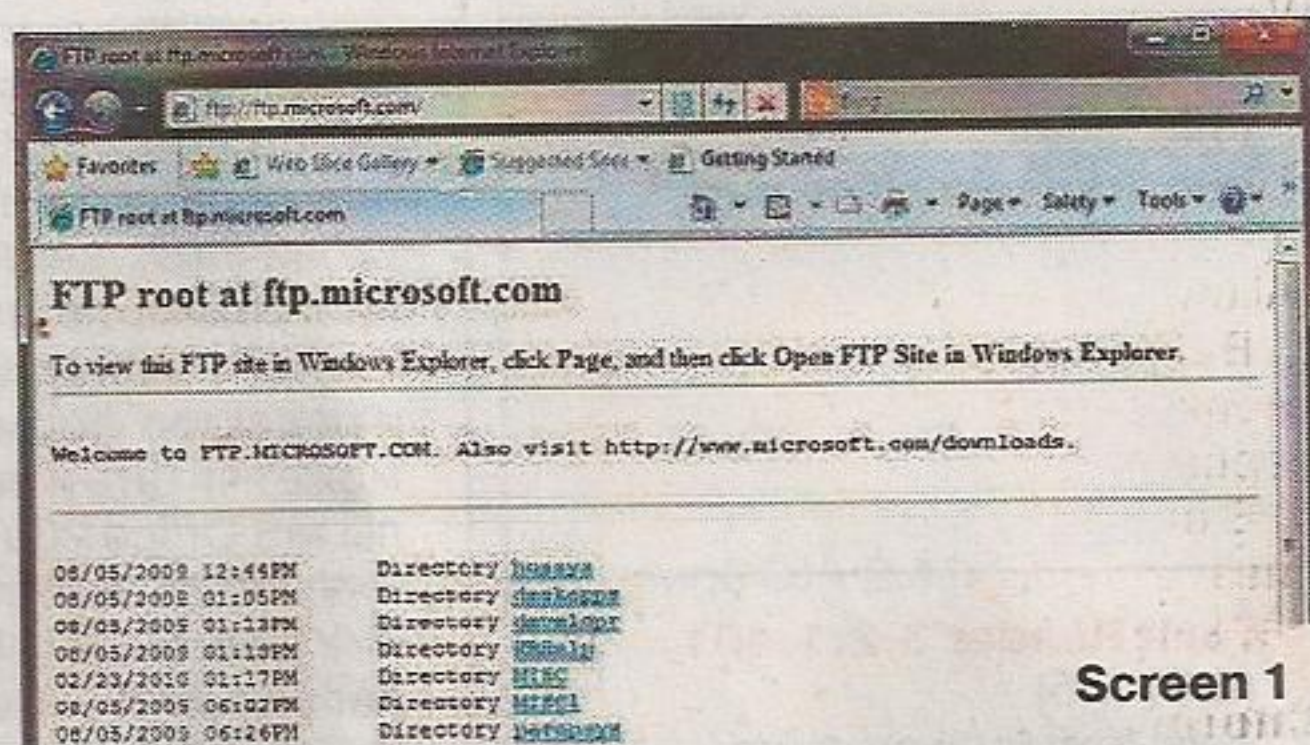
FTP root at ftp.microsoft.com - Windows Internet Explorer

ftp://ftp.microsoft.com/

Favorites | Web Slice Gallery ▾ | Suggested Sites ▾ | Getting Started

FTP root at ftp.microsoft.com

Page ▾ Safety ▾ Tools ▾

FTP root at ftp.microsoft.com

To view this FTP site in Windows Explorer, click Page, and then click Open FTP Site in Windows Explorer.

Welcome to FTP.MICROSOFT.COM. Also visit http://www.microsoft.com/downloads.

08/05/2009 12:44PM Directory bussys
08/05/2009 01:05PM Directory deskapps
08/05/2009 01:13PM Directory developr
08/05/2009 01:18PM Directory KBHelp
02/23/2010 01:17PM Directory MISC
08/05/2009 06:02PM Directory MISC1
08/05/2009 06:26PM Directory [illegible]

Screen 1